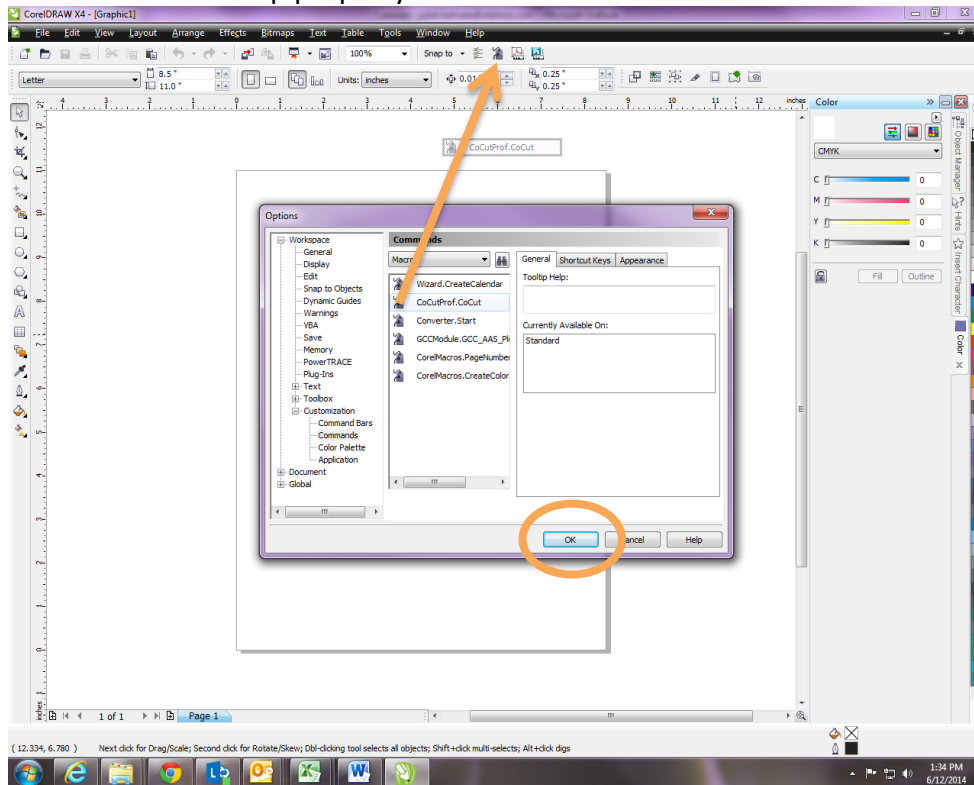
CorelDRAW X4 - [Graphic1]

File Edit View Layout Arrange Effects Bitmaps Text Table Tools Window Help

100%

Snap to

Letter

8.5 "

11.0 "

Units: inches

0.01

0.25 "

0.25 "

Color

CMYK

C 0

M 0

Y 0

K 0

Fill Outline

Object Manager

Hints

Insert Character

Color

CoCutProf.CoCut

Options

Workspace
General
Display
Edit
Snap to Objects
Dynamic Guides
Warnings
VBA
Save
Memory
PowerTRACE
Plug-Ins
Text
Toolbox
Customization
Command Bars
Commands
Color Palette
Application
Document
Global

Commands

Macros

Wizard.CreateCalendar
CoCutProf.CoCut
Converter.Start
GCCModule.GCC_AAS_Pl
CorelMacros.PageNumber
CorelMacros.CreateColor

General Shortcut Keys Appearance

Tooltip Help:

Currently Available On:

Standard

OK Cancel Help

inches

1 of 1

Page 1

( 12.334, 6.780 )

Next click for Drag/Scale; Second click for Rotate/Skew; Dbl-clicking tool selects all objects; Shift+click multi-selects; Alt+click digs

1:34 PM
6/12/2014